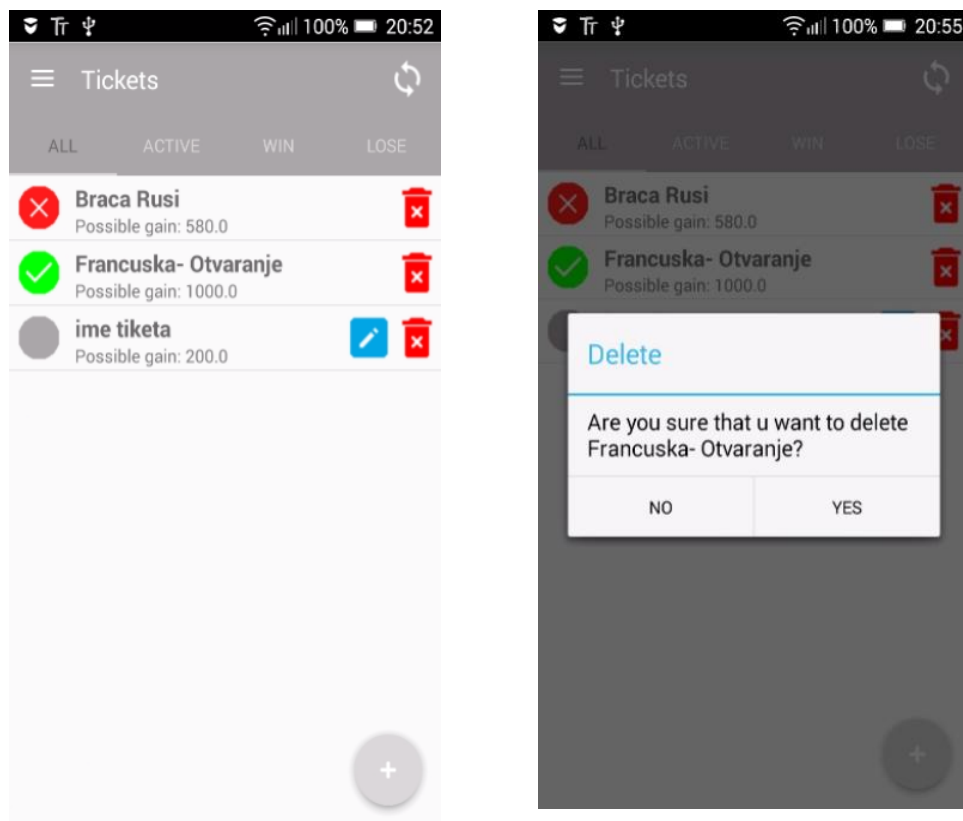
100% 20:52

Tickets

ALL ACTIVE WIN LOSE

Braca Rusi
Possible gain: 580.0

Francuska- Otvaranje
Possible gain: 1000.0

ime tiketa
Possible gain: 200.0

+

100% 20:55

Tickets

ALL ACTIVE WIN LOSE

Braca Rusi
Possible gain: 580.0

Francuska- Otvaranje
Possible gain: 1000.0

Delete

Are you sure that u want to delete Francuska- Otvaranje?

NO YES

+